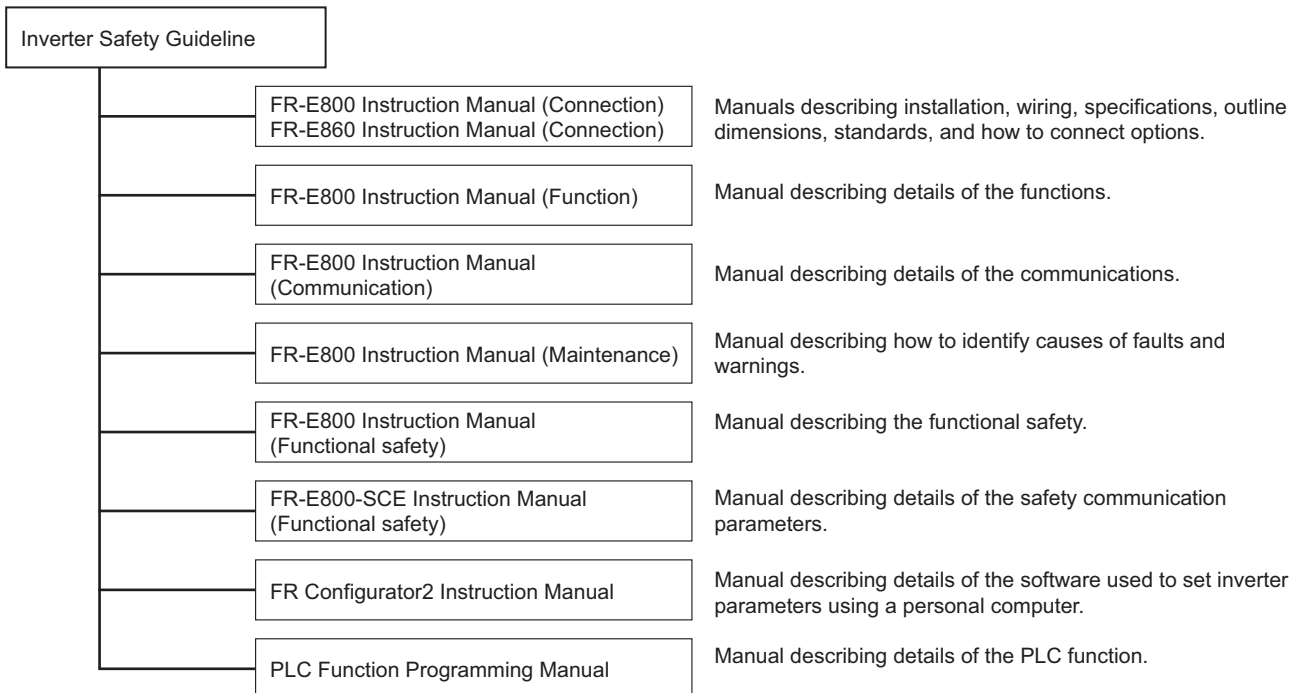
Inverter Safety Guideline

FR-E800 Instruction Manual (Connection)
FR-E860 Instruction Manual (Connection)

Manuals describing installation, wiring, specifications, outline dimensions, standards, and how to connect options.

FR-E800 Instruction Manual (Function)

Manual describing details of the functions.

FR-E800 Instruction Manual (Communication)

Manual describing details of the communications.

FR-E800 Instruction Manual (Maintenance)

Manual describing how to identify causes of faults and warnings.

FR-E800 Instruction Manual (Functional safety)

Manual describing the functional safety.

FR-E800-SCE Instruction Manual (Functional safety)

Manual describing details of the safety communication parameters.

FR Configurator2 Instruction Manual

Manual describing details of the software used to set inverter parameters using a personal computer.

PLC Function Programming Manual

Manual describing details of the PLC function.